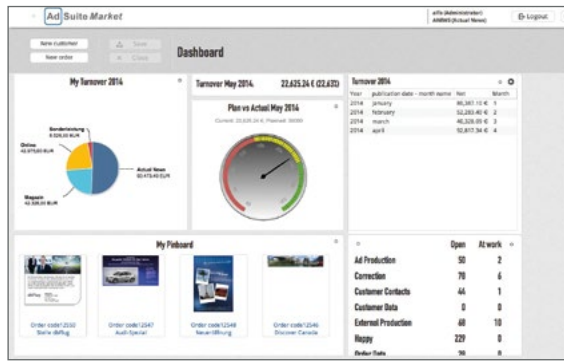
Ad Suite Market

alfa (Administrator)
AMBMS (Actual News)

Logout

New customer
New order
Save
Close

Dashboard

My Turnover 2014

Sonderleistung
8.026,00 EUR
Online
43.975,60 EUR
Actual News
82.475,40 EUR
Magazin
42.328,00 EUR

Turnover May 2014: 22.625,24 € (22.625)

Plan vs Actual May 2014
Current: 22.625,24 €, Planned: 36000

Turnover 2014

| Year | publication date - month name | Net | Month |
|---|---|---|---|
| 2014 | january | 86.361.10 € | 1 |
| 2014 | february | 52.283.40 € | 2 |
| 2014 | march | 46.328.05 € | 3 |
| 2014 | april | 52.817.34 € | 4 |

My Pinboard

Order code12550
Stelle dbflug

Order code12547
Audi-Special

Order code12548
Neueröffnung

Order code12546
Discover Canada

| | Open | At work |
|---|---|---|
| Ad Production | 50 | 2 |
| Correction | 78 | 6 |
| Customer Contacts | 44 | 1 |
| Customer Data | 0 | 0 |
| External Production | 48 | 10 |
| Happy | 229 | 0 |
| Order Data | 20 | 0 |